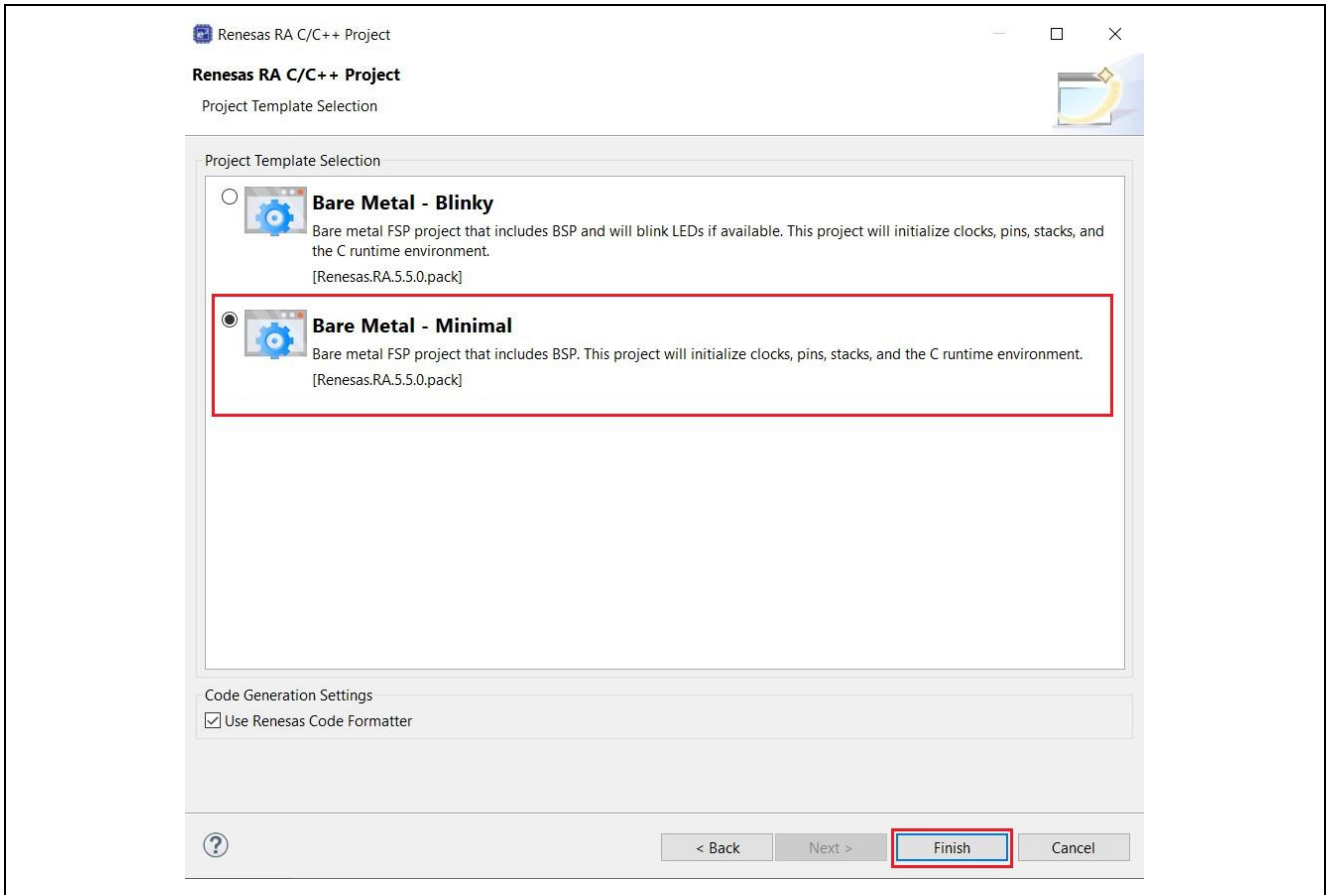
Renesas RA C/C++ Project

Renesas RA C/C++ Project

Project Template Selection

Project Template Selection

Bare Metal - Blinky

Bare metal FSP project that includes BSP and will blink LEDs if available. This project will initialize clocks, pins, stacks, and the C runtime environment.

[Renesas.RA.5.5.0.pack]

Bare Metal - Minimal

Bare metal FSP project that includes BSP. This project will initialize clocks, pins, stacks, and the C runtime environment.

[Renesas.RA.5.5.0.pack]

Code Generation Settings

Use Renesas Code Formatter

< Back

Next >

Finish

Cancel